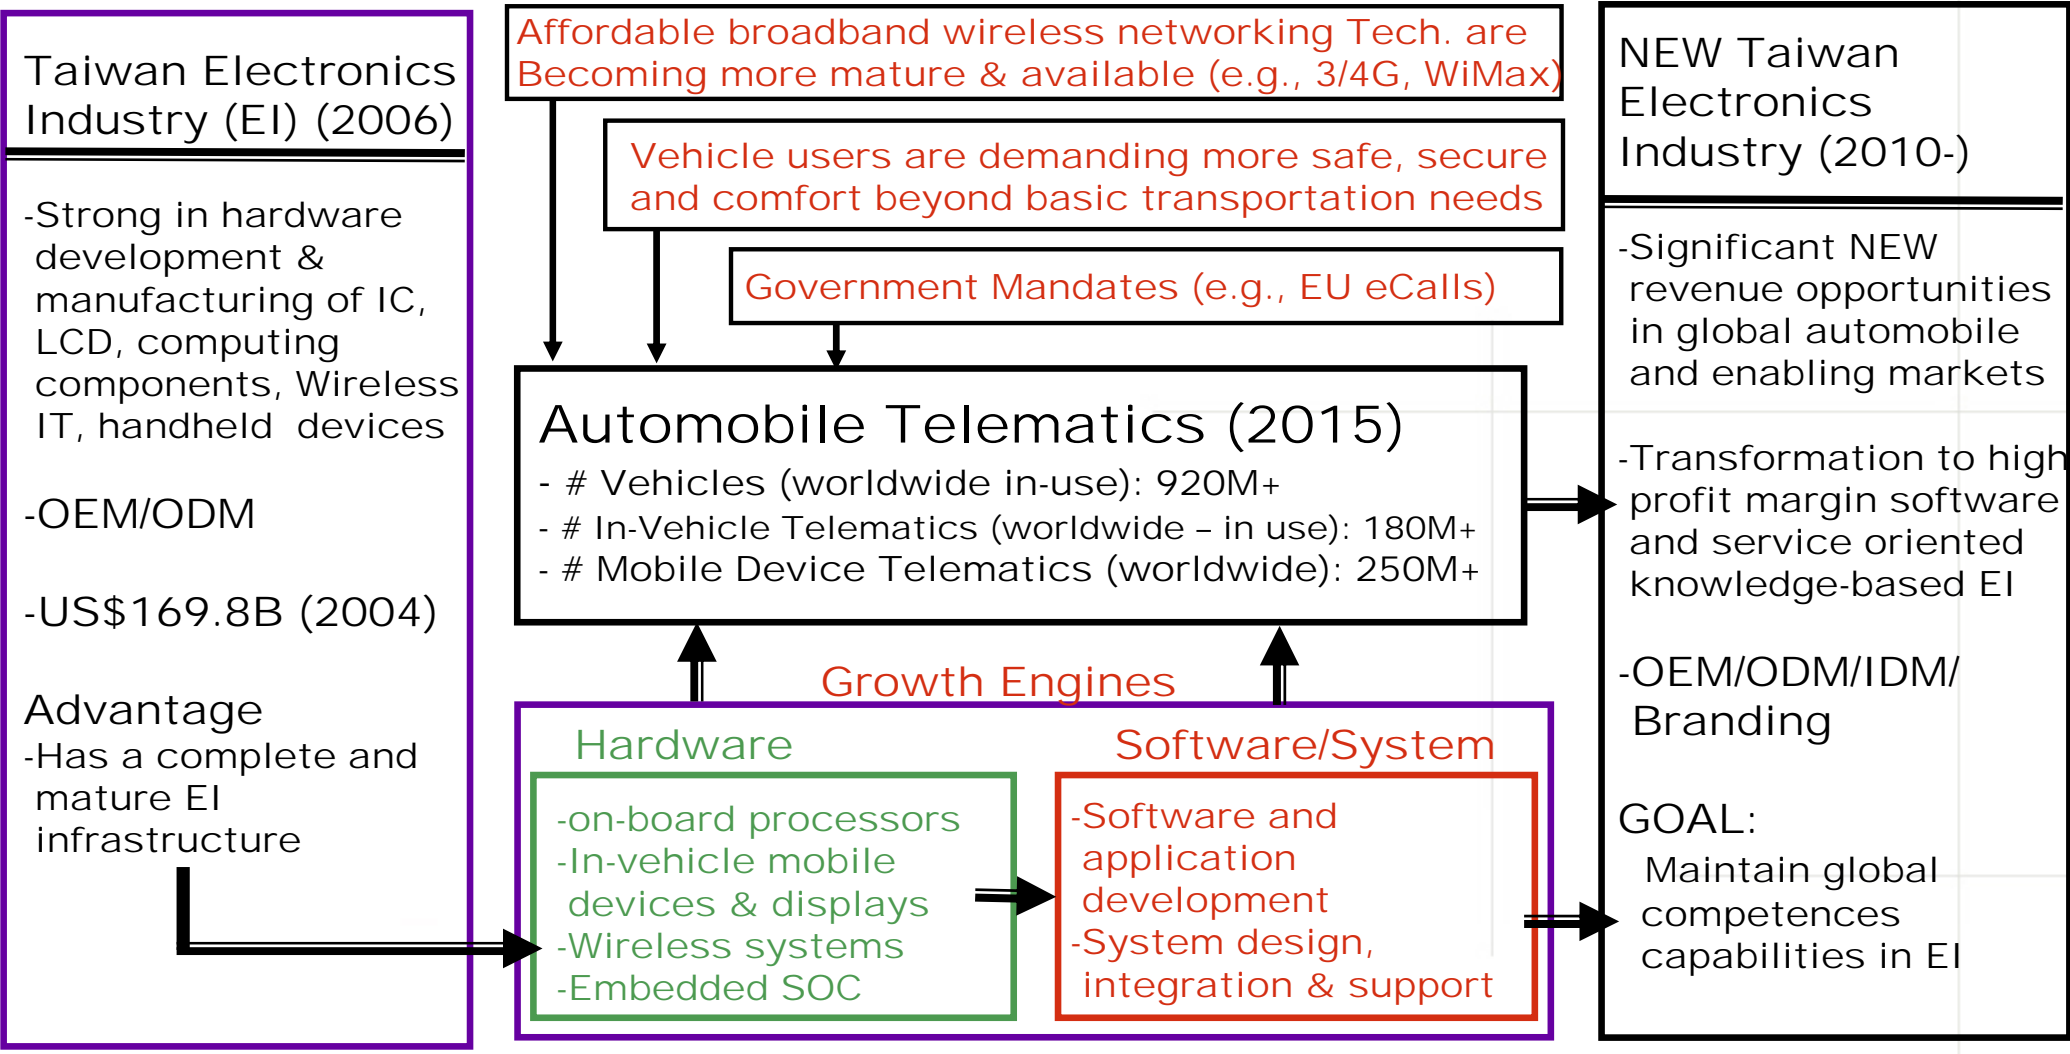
Taiwan Electronics Industry (EI) (2006)

-Strong in hardware development & manufacturing of IC, LCD, computing components, Wireless IT, handheld devices

-OEM/ODM

-US$169.8B (2004)

Advantage
-Has a complete and mature EI infrastructure

Affordable broadband wireless networking Tech. are Becoming more mature & available (e.g., 3/4G, WiMax)

Vehicle users are demanding more safe, secure and comfort beyond basic transportation needs

Government Mandates (e.g., EU eCalls)

Automobile Telematics (2015)
- # Vehicles (worldwide in-use): 920M+
- # In-Vehicle Telematics (worldwide – in use): 180M+
- # Mobile Device Telematics (worldwide): 250M+

Growth Engines

Hardware

-on-board processors
-In-vehicle mobile devices & displays
-Wireless systems
-Embedded SOC

Software/System

-Software and application development
-System design, integration & support

NEW Taiwan Electronics Industry (2010-)

-Significant NEW revenue opportunities in global automobile and enabling markets

-Transformation to high profit margin software and service oriented knowledge-based EI

-OEM/ODM/IDM/ Branding

GOAL:
Maintain global competences capabilities in EI